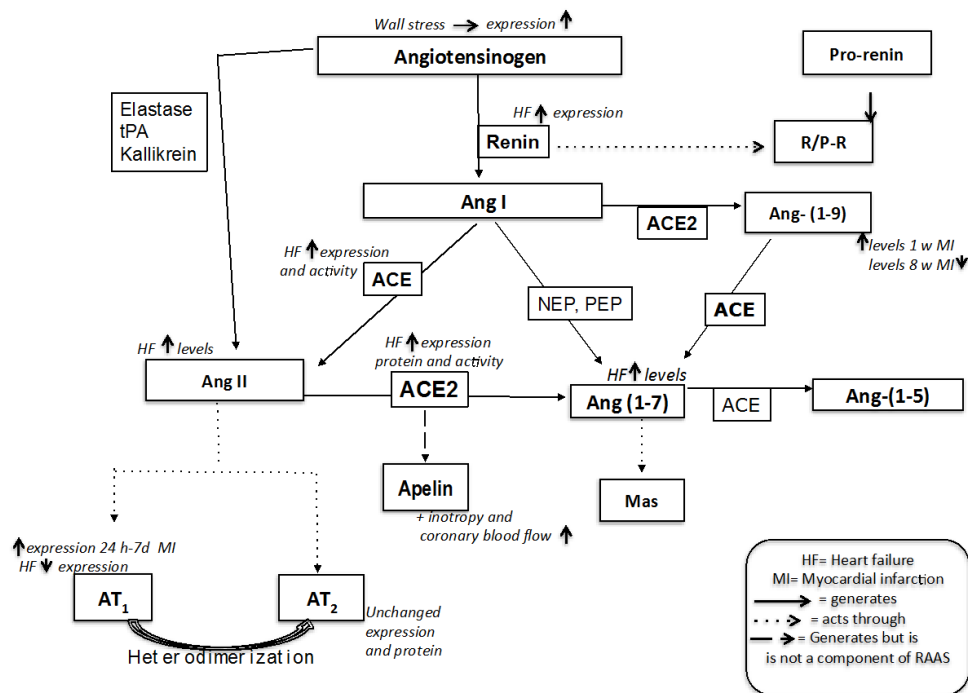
Wall stress → expression ↑

Angiotensinogen

Pro-renin

Elastase
tPA
Kallikrein

HF ↑ expression

Renin

R/P-R

Ang I

ACE2

Ang- (1-9)

↑ levels 1 w MI
levels 8 w MI ↓

HF ↑ expression and activity

ACE

NEP, PEP

ACE

HF ↑ levels

Ang II

HF ↑ expression protein and activity

ACE2

HF ↑ levels

Ang (1-7)

ACE

Ang-(1-5)

Apelin

+ inotropy and coronary blood flow ↑

Mas

↑ expression 24 h-7d MI
HF ↓ expression

$AT_1$

$AT_2$

Unchanged expression and protein

Heterodimerization

HF= Heart failure
MI= Myocardial infarction
→ = generates
= acts through
→ = Generates but is is not a component of RAAS